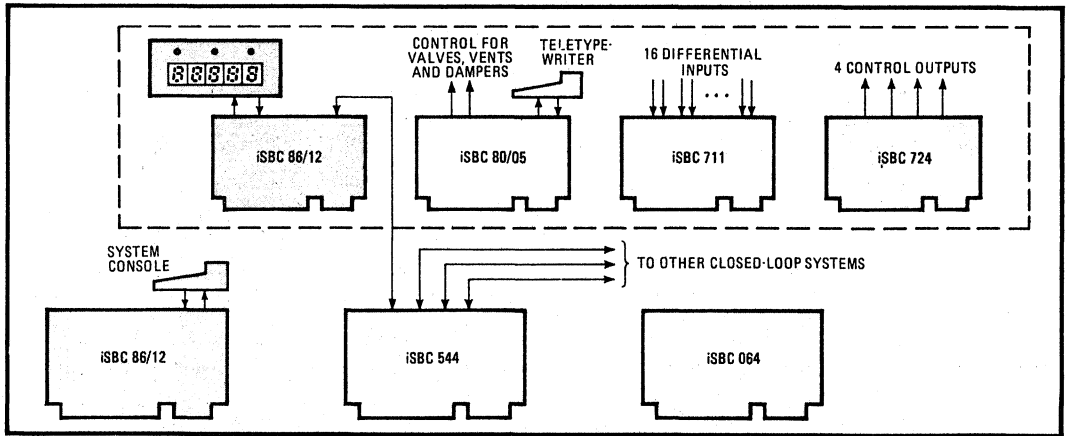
8888

iSBC 86/12

CONTROL FOR VALVES, VENTS AND DAMPERS

TELETYPEWRITER

iSBC 80/05

16 DIFFERENTIAL INPUTS

...

iSBC 711

4 CONTROL OUTPUTS

iSBC 724

SYSTEM CONSOLE

iSBC 86/12

TO OTHER CLOSED-LOOP SYSTEMS

iSBC 544

iSBC 064